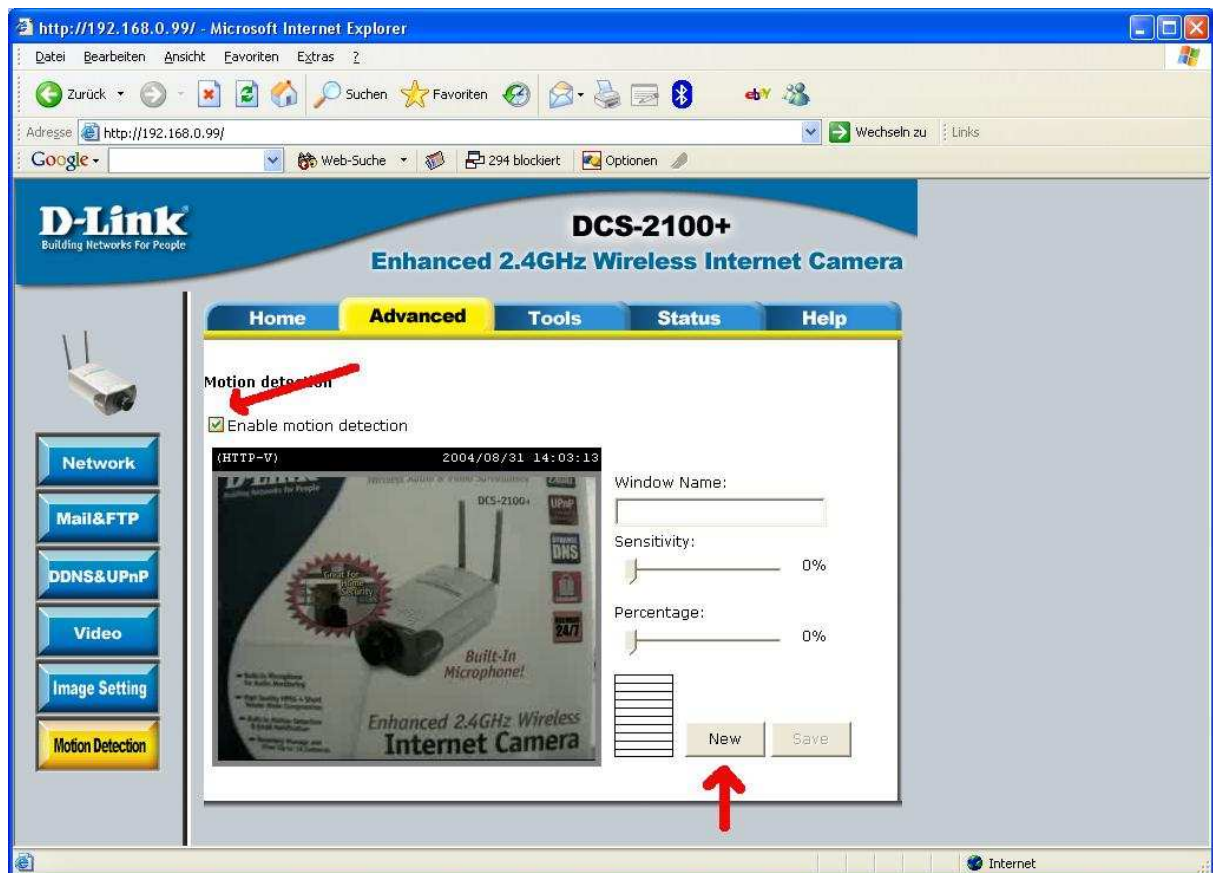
http://192.168.0.99/ - Microsoft Internet Explorer

Datei Bearbeiten Ansicht Favoriten Extras ?

Zurück Suchen Favoriten

Adresse http://192.168.0.99/ Wechseln zu Links

Google Web-Suche 294 blockiert Optionen

D-Link
Building Networks For People

DCS-2100+
Enhanced 2.4GHz Wireless Internet Camera

Home Advanced Tools Status Help

Network
Mail&FTP
DDNS&UPnP
Video
Image Setting
Motion Detection

Motion dete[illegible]

Enable motion detection

(HTTP-V) 2004/08/31 14:03:13

D-Link
Building Networks for People
DCS-2100+
UPnP
DNS
24/7
Great for Home Security
Built-In Microphone!
Enhanced 2.4GHz Wireless
Internet Camera

Window Name:

Sensitivity:
0%

Percentage:
0%

New Save

Internet